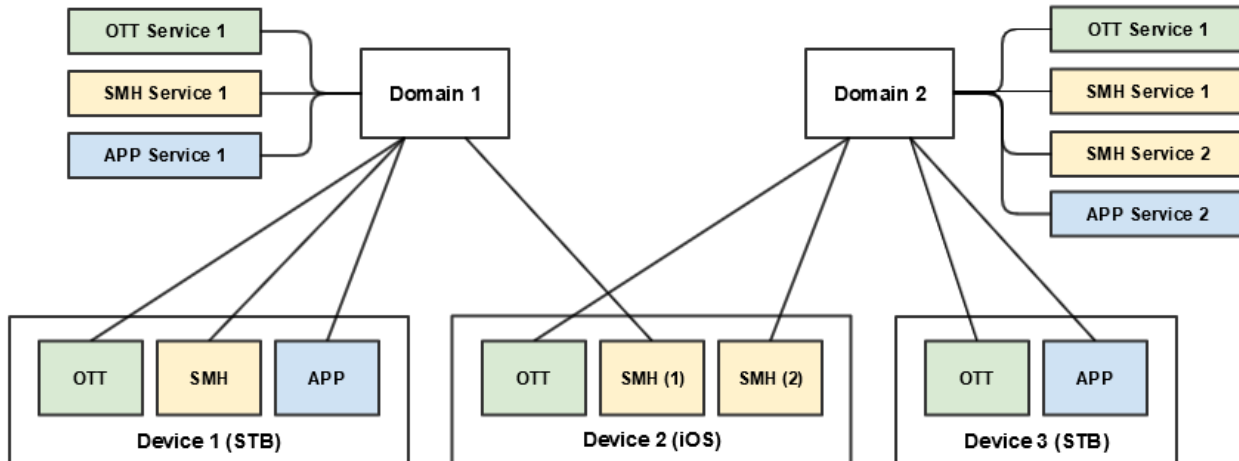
OTT Service 1

SMH Service 1

APP Service 1

Domain 1

Domain 2

OTT Service 1

SMH Service 1

SMH Service 2

APP Service 2

OTT

SMH

APP

Device 1 (STB)

OTT

SMH (1)

SMH (2)

Device 2 (iOS)

OTT

APP

Device 3 (STB)